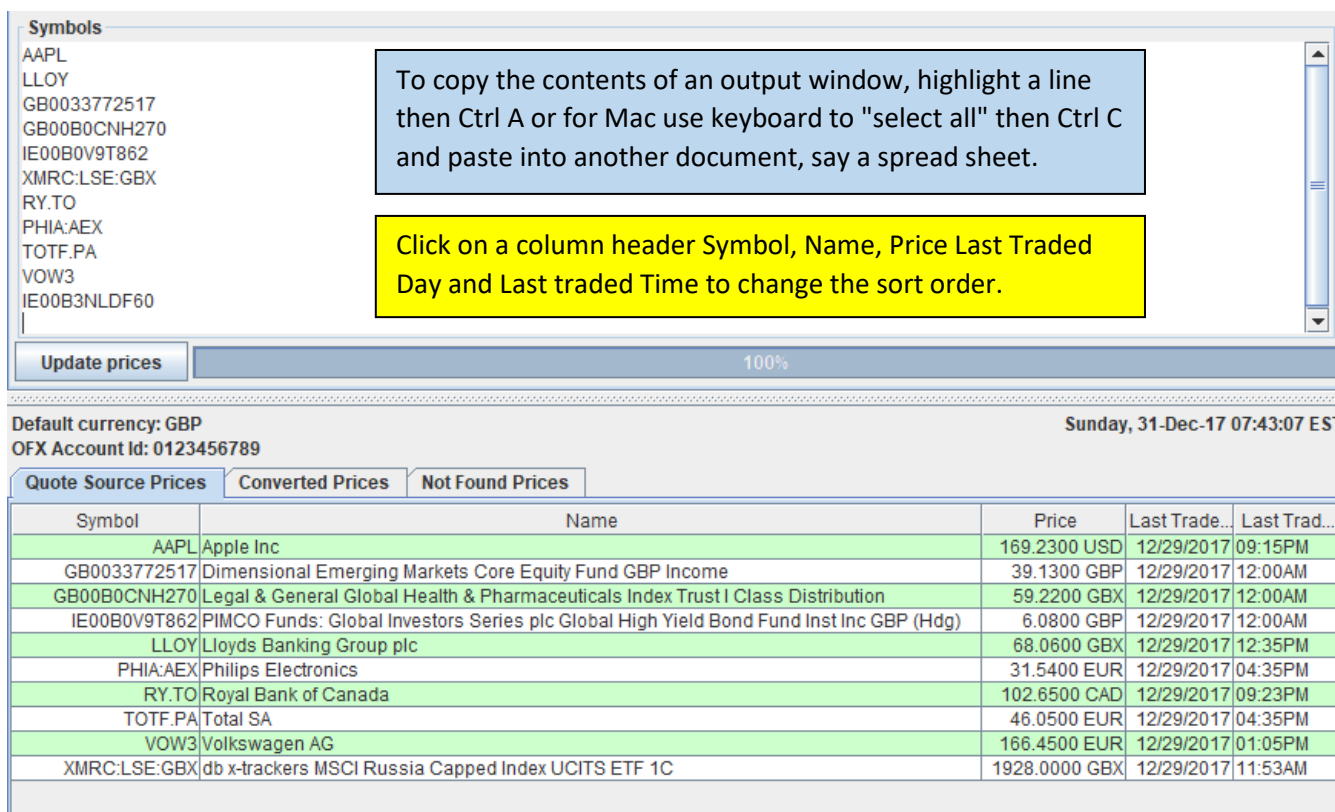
Symbols

AAPL
LLOY
GB0033772517
GB00B0CNH270
IE00B0V9T862
XMRC:LSE:GBX
RY.TO
PHIA:AEX
TOTF.PA
VOW3
IE00B3NLDF60

To copy the contents of an output window, highlight a line then Ctrl A or for Mac use keyboard to "select all" then Ctrl C and paste into another document, say a spread sheet.

Click on a column header Symbol, Name, Price Last Traded Day and Last traded Time to change the sort order.

Update prices

100%

Default currency: GBP
OFX Account Id: 0123456789

Sunday, 31-Dec-17 07:43:07 ES

Quote Source Prices | Converted Prices | Not Found Prices

| Symbol | Name | Price | Last Trade... | Last Trad... |
|---|---|---|---|---|
| AAPL | Apple Inc | 169.2300 USD | 12/29/2017 | 09:15PM |
| GB0033772517 | Dimensional Emerging Markets Core Equity Fund GBP Income | 39.1300 GBP | 12/29/2017 | 12:00AM |
| GB00B0CNH270 | Legal & General Global Health & Pharmaceuticals Index Trust I Class Distribution | 59.2200 GBX | 12/29/2017 | 12:00AM |
| IE00B0V9T862 | PIMCO Funds: Global Investors Series plc Global High Yield Bond Fund Inst Inc GBP (Hdg) | 6.0800 GBP | 12/29/2017 | 12:00AM |
| LLOY | Lloyds Banking Group plc | 68.0600 GBX | 12/29/2017 | 12:35PM |
| PHIA:AEX | Philips Electronics | 31.5400 EUR | 12/29/2017 | 04:35PM |
| RY.TO | Royal Bank of Canada | 102.6500 CAD | 12/29/2017 | 09:23PM |
| TOTF.PA | Total SA | 46.0500 EUR | 12/29/2017 | 04:35PM |
| VOW3 | Volkswagen AG | 166.4500 EUR | 12/29/2017 | 01:05PM |
| XMRC:LSE:GBX | db x-trackers MSCI Russia Capped Index UCITS ETF 1C | 1928.0000 GBX | 12/29/2017 | 11:53AM |